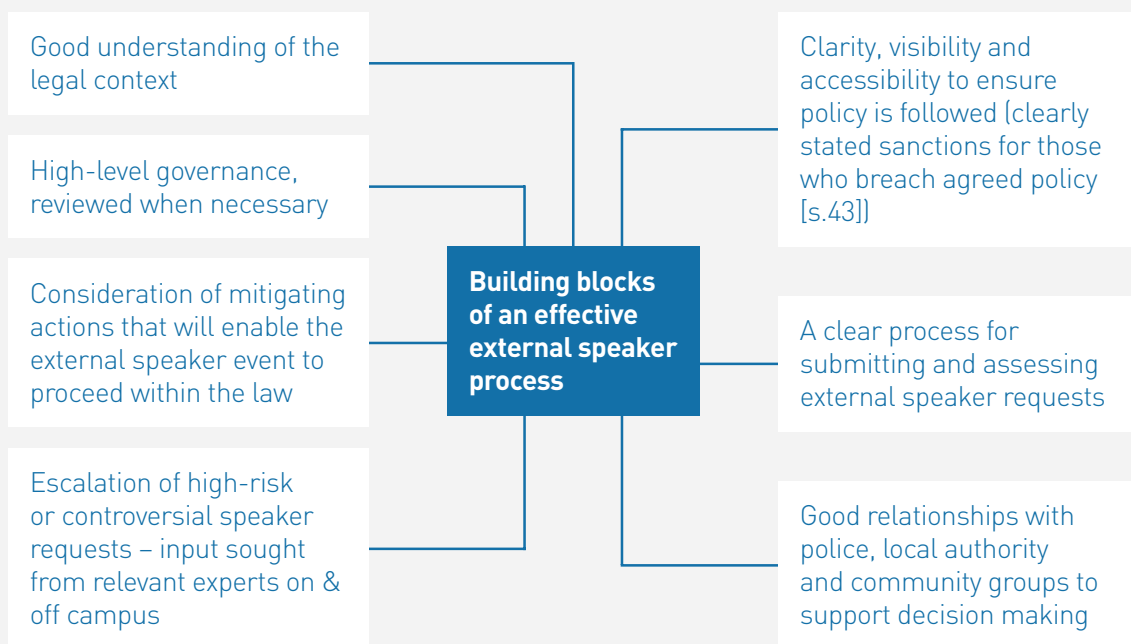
Good understanding of the legal context

High-level governance, reviewed when necessary

Consideration of mitigating actions that will enable the external speaker event to proceed within the law

Escalation of high-risk or controversial speaker requests – input sought from relevant experts on & off campus

Building blocks of an effective external speaker process

Clarity, visibility and accessibility to ensure policy is followed (clearly stated sanctions for those who breach agreed policy [s.43])

A clear process for submitting and assessing external speaker requests

Good relationships with police, local authority and community groups to support decision making